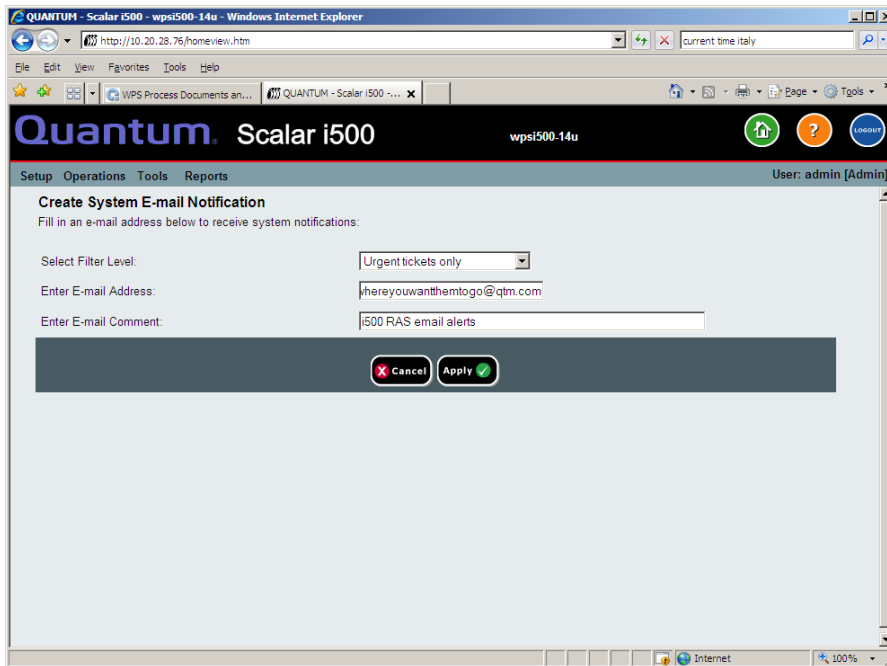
QUANTUM - Scalar i500 - wpsi500-14u - Windows Internet Explorer

http://10.20.28.76/homeview.htm

current time italy

File Edit View Favorites Tools Help

WPS Process Documents an...

QUANTUM - Scalar i500 -...

Page Tools

Quantum. Scalar i500

wpsi500-14u

?

LOGOUT

Setup Operations Tools Reports

User: admin [Admin]

Create System E-mail Notification

Fill in an e-mail address below to receive system notifications:

Select Filter Level: Urgent tickets only

Enter E-mail Address: vhereyouwantthemtogo@qtm.com

Enter E-mail Comment: i500 RAS email alerts

Cancel Apply

Internet

100%